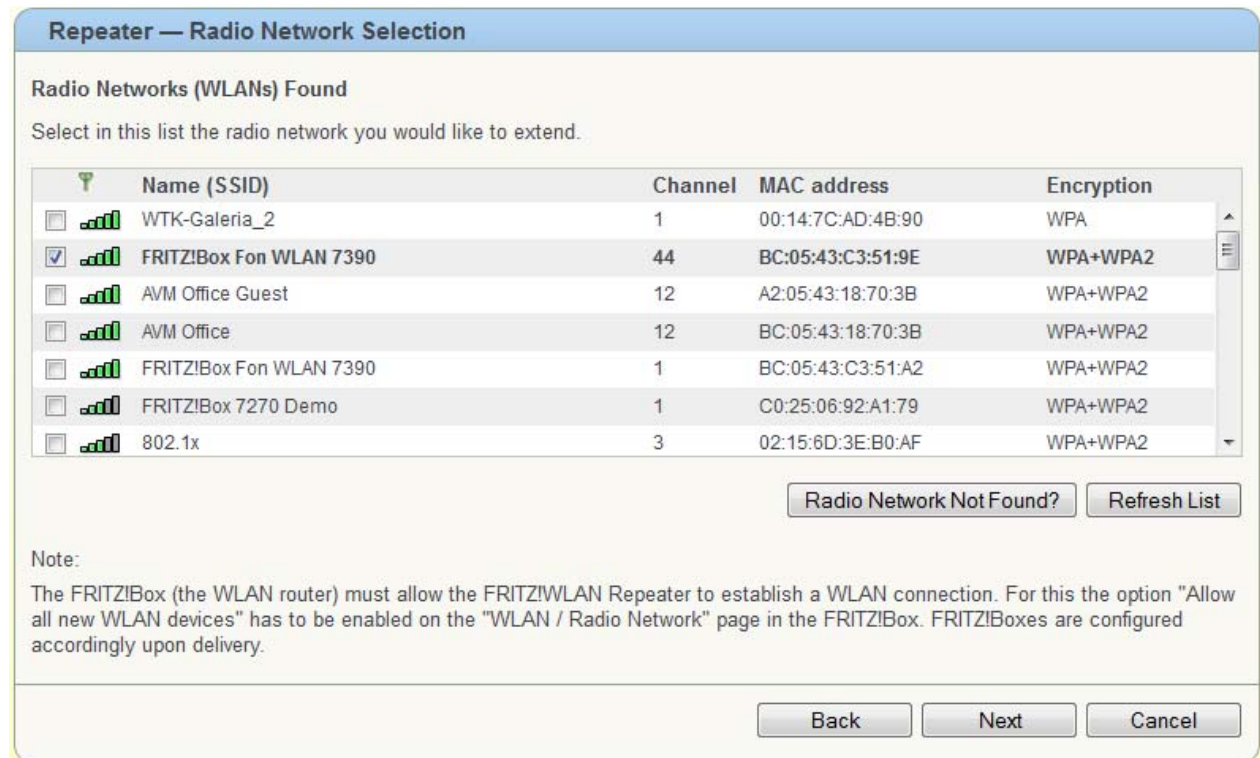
Repeater — Radio Network Selection

Radio Networks (WLANs) Found

Select in this list the radio network you would like to extend.

| | Name (SSID) | Channel | MAC address | Encryption |
|---|---|---|---|---|
| | WTK-Galeria_2 | 1 | 00:14:7C:AD:4B:90 | WPA |
| | FRITZ!Box Fon WLAN 7390 | 44 | BC:05:43:C3:51:9E | WPA+WPA2 |
| | AVM Office Guest | 12 | A2:05:43:18:70:3B | WPA+WPA2 |
| | AVM Office | 12 | BC:05:43:18:70:3B | WPA+WPA2 |
| | FRITZ!Box Fon WLAN 7390 | 1 | BC:05:43:C3:51:A2 | WPA+WPA2 |
| | FRITZ!Box 7270 Demo | 1 | C0:25:06:92:A1:79 | WPA+WPA2 |
| | 802.1x | 3 | 02:15:6D:3E:B0:AF | WPA+WPA2 |

Radio Network Not Found? Refresh List

Note:

The FRITZ!Box (the WLAN router) must allow the FRITZ!WLAN Repeater to establish a WLAN connection. For this the option "Allow all new WLAN devices" has to be enabled on the "WLAN / Radio Network" page in the FRITZ!Box. FRITZ!Boxes are configured accordingly upon delivery.

Back Next Cancel